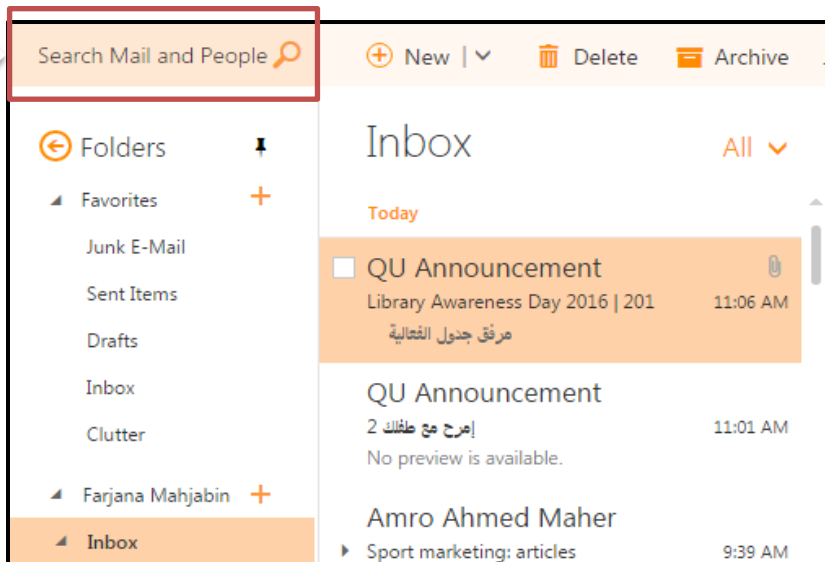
Search Mail and People

New | Delete Archive

Folders

Favorites

Junk E-Mail

Sent Items

Drafts

Inbox

Clutter

Farjana Mahjabin

Inbox

Inbox

All

Today

QU Announcement

Library Awareness Day 2016 | 201 11:06 AM

مرفق جدول الفعالية

QU Announcement

إمرح مع طفلك 2 11:01 AM

No preview is available.

Amro Ahmed Maher

Sport marketing: articles 9:39 AM